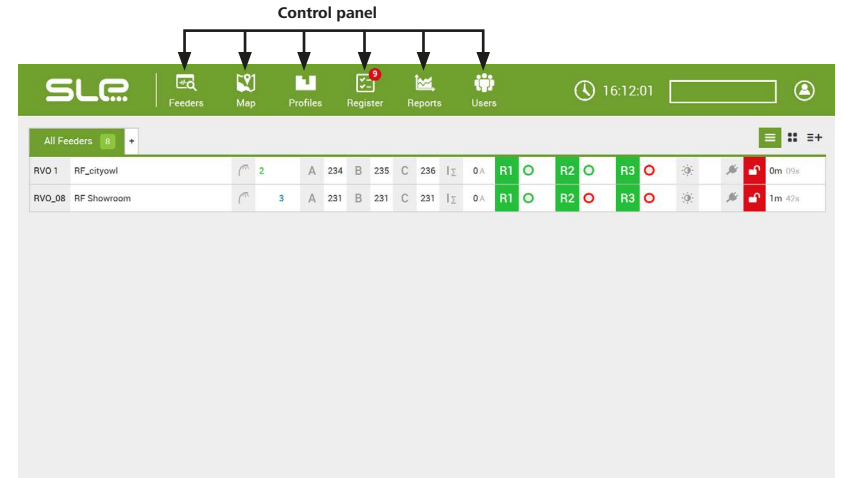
Control panel

SLE Feeders Map Profiles 9 Register Reports Users 16:12:01

All Feeders 8 +

| | | | | | | | | | | | | | | | | | |
|---|---|---|---|---|---|---|---|---|---|---|---|---|---|---|---|---|---|
| RVO 1 | RF_cityowl | 2 | A | 234 | B | 235 | C | 236 | $I_\Sigma$ | 0A | R1 | R2 | R3 | | | | 0m 09s |
| RVO_08 | RF Showroom | 3 | A | 231 | B | 231 | C | 231 | $I_\Sigma$ | 0A | R1 | R2 | R3 | | | | 1m 42s |